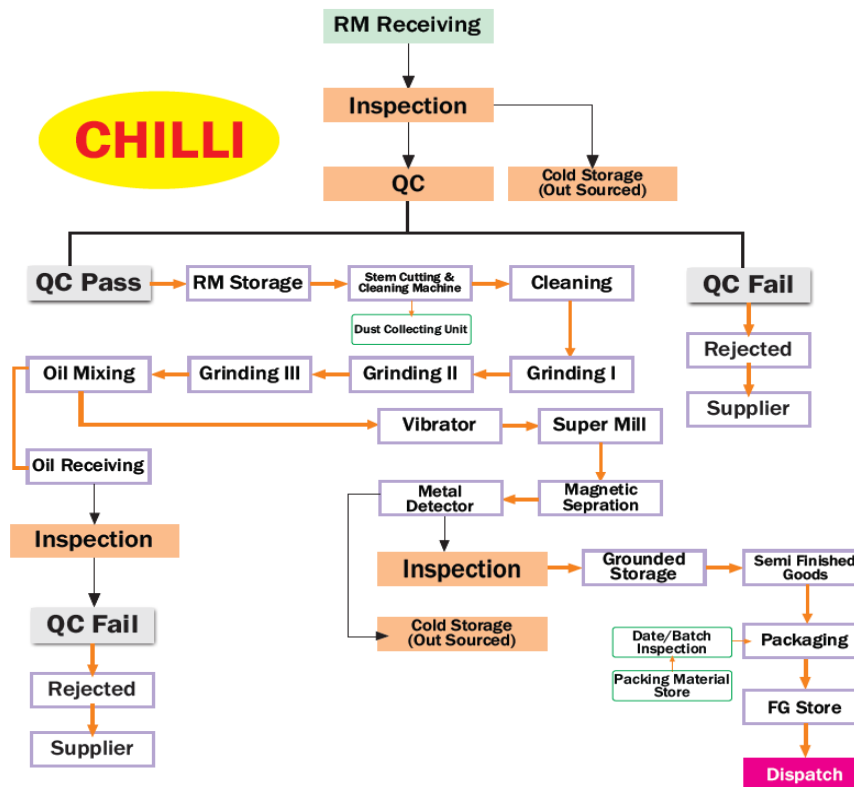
RM Receiving

Inspection

CHILLI

QC

Cold Storage (Out Sourced)

QC Pass

RM Storage

Stem Cutting & Cleaning Machine

Cleaning

QC Fail

Dust Collecting Unit

Rejected

Oil Mixing

Grinding III

Grinding II

Grinding I

Supplier

Vibrator

Super Mill

Oil Receiving

Metal Detector

Magnetic Sepration

Inspection

Inspection

Grounded Storage

Semi Finished Goods

QC Fail

Cold Storage (Out Sourced)

Date/Batch Inspection

Packaging

Packing Material Store

Rejected

FG Store

Supplier

Dispatch